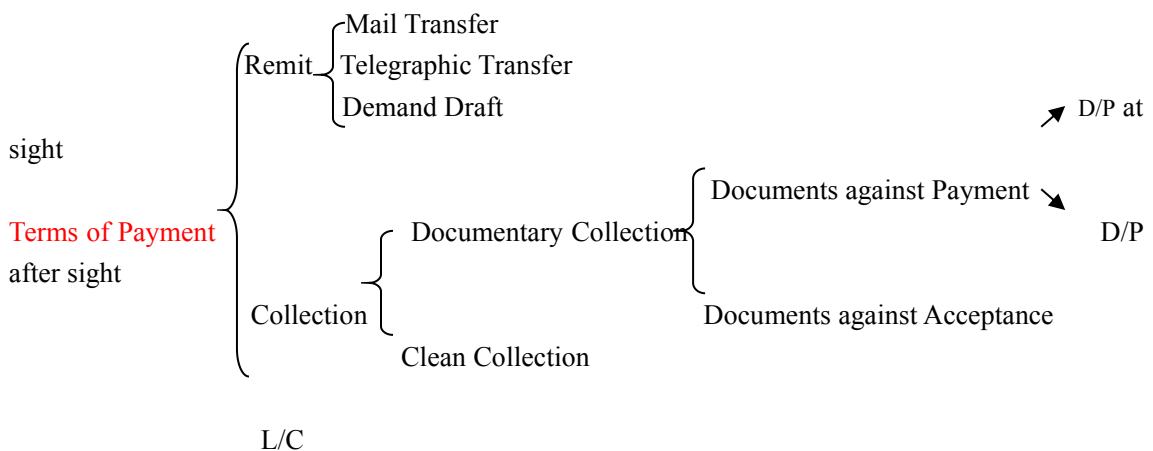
Mail Transfer
Remit
Telegraphic Transfer
Demand Draft
D/P at
sight
Documents against Payment
Terms of Payment
Documentary Collection
D/P
after sight
Collection
Documents against Acceptance
Clean Collection
L/C